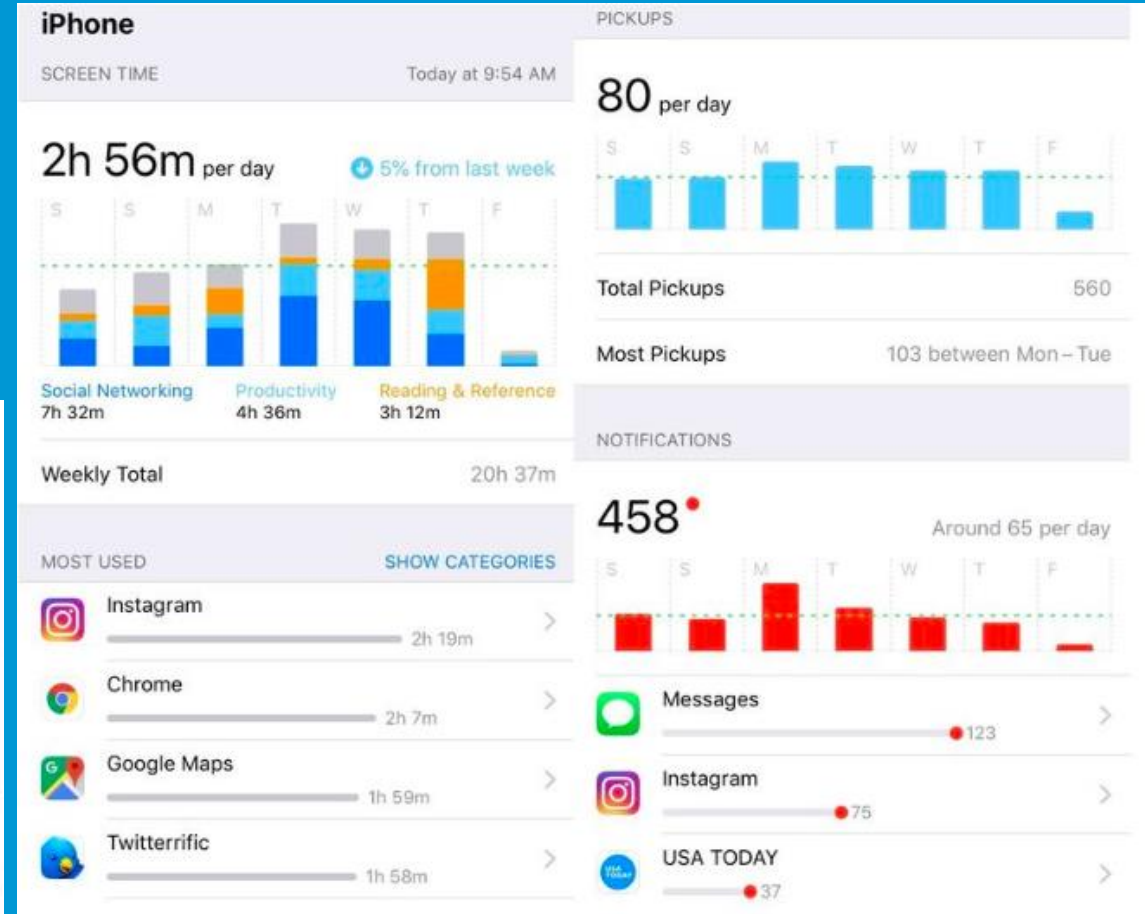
iPhone

SCREEN TIME Today at 9:54 AM

2h 56m per day

5% from last week

S S M T W T F

Social Networking 7h 32m
Productivity 4h 36m
Reading & Reference 3h 12m

Weekly Total 20h 37m

MOST USED SHOW CATEGORIES

Instagram 2h 19m

Chrome 2h 7m

Google Maps 1h 59m

Twitterrific 1h 58m

PICKUPS

80 per day

S S M T W T F

Total Pickups 560

Most Pickups 103 between Mon – Tue

NOTIFICATIONS

458

Around 65 per day

S S M T W T F

Messages 123

Instagram 75

USA TODAY 37